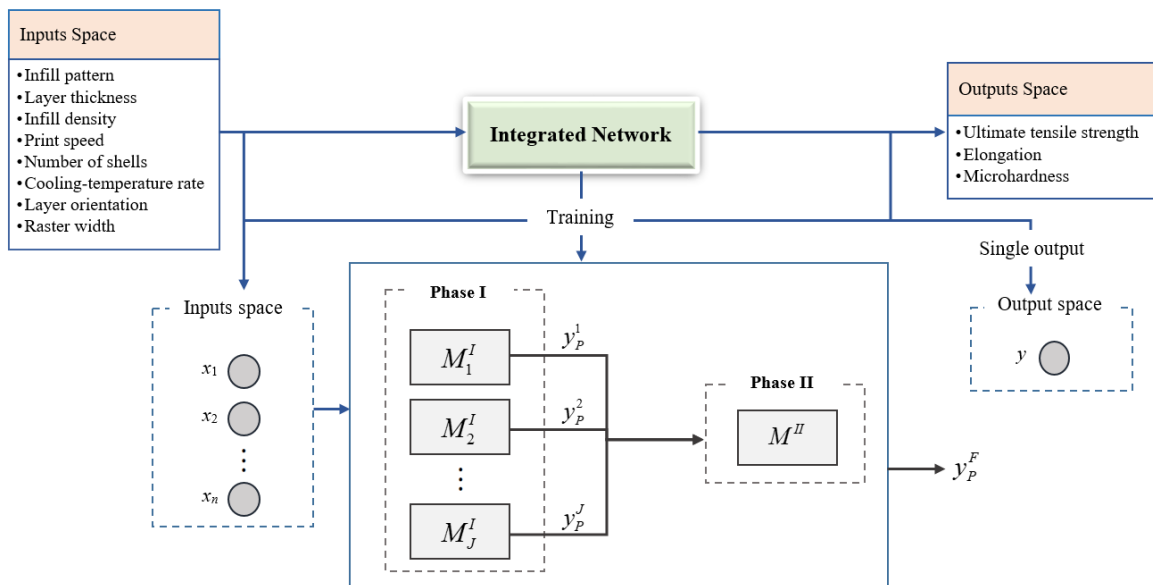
Inputs Space

• Infill pattern
• Layer thickness
• Infill density
• Print speed
• Number of shells
• Cooling-temperature rate
• Layer orientation
• Raster width

Integrated Network

Outputs Space

• Ultimate tensile strength
• Elongation
• Microhardness

Training

Single output

Inputs space

$x_1$
$x_2$
⋮
$x_n$

Phase I

$M_1^I$
$M_2^I$
⋮
$M_J^I$

$y_P^1$
$y_P^2$
$y_P^J$

Phase II

$M^{II}$

$y_P^F$

Output space

$y$